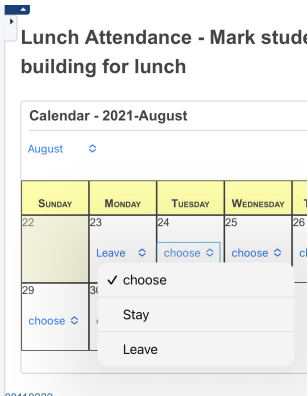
Lunch Attendance - Mark stude
building for lunch

Calendar - 2021-August

August

| Sunday | Monday | Tuesday | Wednesday | T |
|---|---|---|---|---|
| 22 | 23 Leave | 24 choose | 25 choose | 26 |
| 29 choose | 30 | | | |

✓ choose
Stay
Leave

00110022